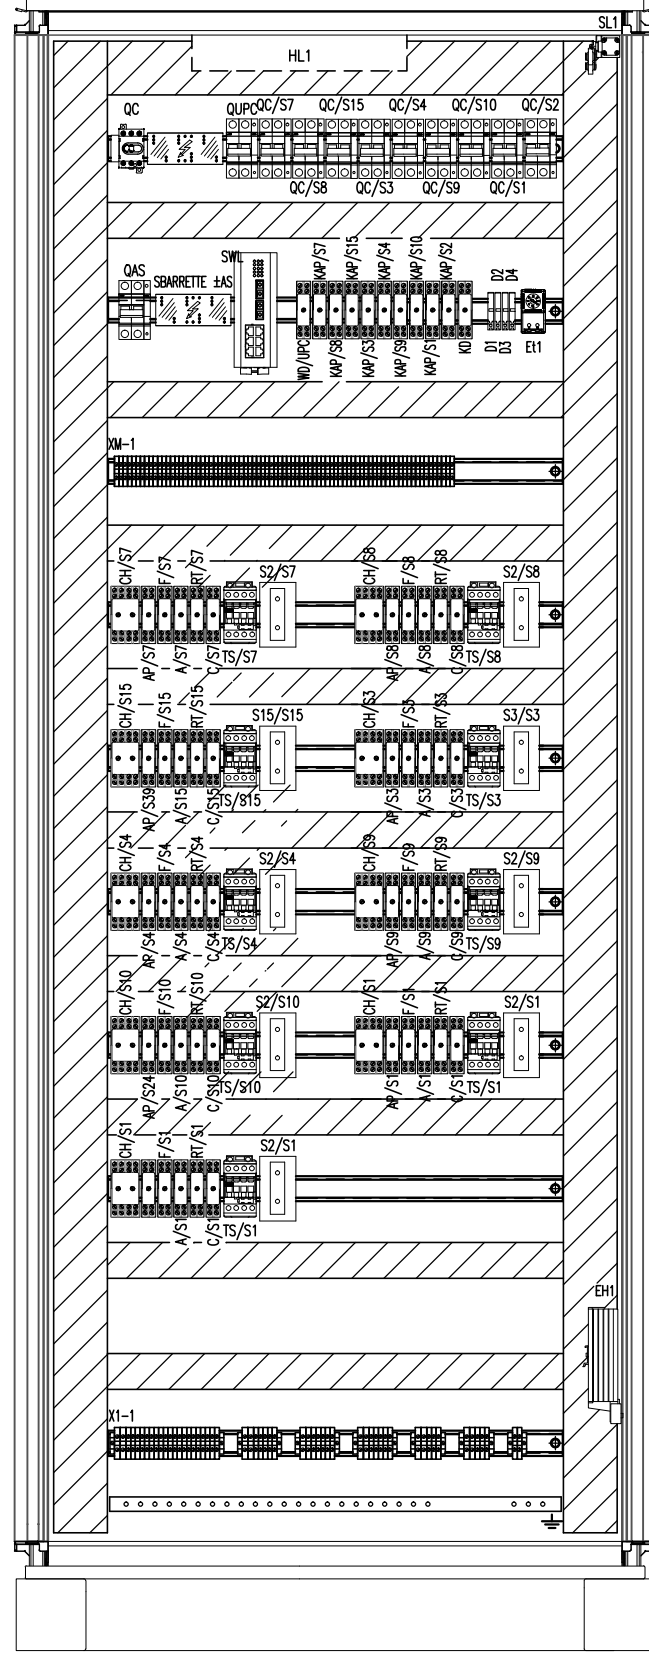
SL1

HL1

QC QUPC QC/S7 QC/S15 QC/S4 QC/S10 QC/S2

QC/S8 QC/S3 QC/S9 QC/S1

SWL

QAS SBARRETTE ±AS

KAP/S7 KAP/S15 KAP/S4 KAP/S10 KAP/S2

D2 D4

WD/UPC KAP/S8 KAP/S3 KAP/S9 KAP/S1 KD D1 D3 Et1

XM-1

CH/S7 F/S7 RT/S7 S2/S7

AP/S7 A/S7 C/S7 TS/S7

CH/S8 F/S8 RT/S8 S2/S8

AP/S8 A/S8 C/S8 TS/S8

CH/S15 F/S15 RT/S15 S15/S15

AP/S39 A/S15 C/S15 TS/S15

CH/S3 F/S3 RT/S3 S3/S3

AP/S3 A/S3 C/S3 TS/S3

CH/S4 F/S4 RT/S4 S2/S4

AP/S4 A/S4 C/S4 TS/S4

CH/S9 F/S9 RT/S9 S2/S9

AP/S9 A/S9 C/S9 TS/S9

CH/S10 F/S10 RT/S10 S2/S10

AP/S24 A/S10 C/S10 TS/S10

CH/S1 F/S1 RT/S1 S2/S1

AP/S1 A/S1 C/S1 TS/S1

CH/S1 F/S1 RT/S1 S2/S1

A/S1 C/S1 TS/S1

EH1

X1-1